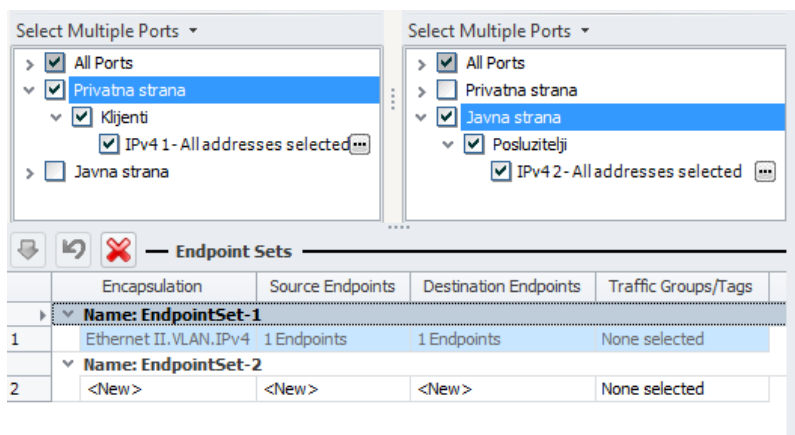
Select Multiple Ports

All Ports
Privatna strana
Klijenti
IPv4 1 - All addresses selected
Javna strana

Select Multiple Ports

All Ports
Privatna strana
Javna strana
Posluzitelji
IPv4 2 - All addresses selected

Endpoint Sets

| | Encapsulation | Source Endpoints | Destination Endpoints | Traffic Groups/Tags |
|---|---|---|---|---|
| | Name: EndpointSet-1 | | | |
| 1 | Ethernet II.VLAN.IPv4 | 1 Endpoints | 1 Endpoints | None selected |
| | Name: EndpointSet-2 | | | |
| 2 | <New> | <New> | <New> | None selected |